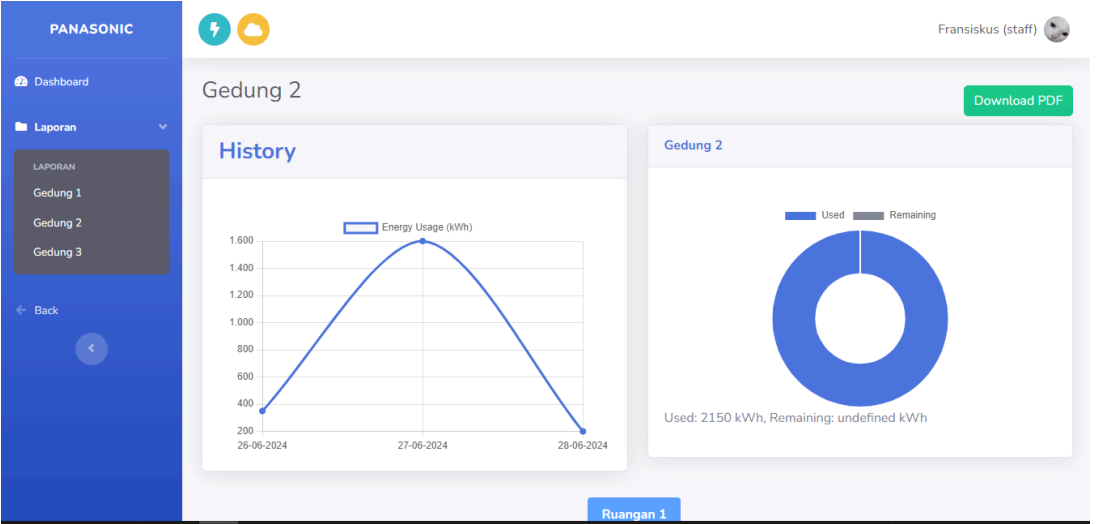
PANASONIC

Dashboard

Laporan

LAPORAN
Gedung 1
Gedung 2
Gedung 3

Back

Fransiskus (staff)

Gedung 2

Download PDF

History

Energy Usage (kWh)

| 1.600 |
|---|
| 1.400 |
| 1.200 |
| 1.000 |
| 800 |
| 600 |
| 400 |
| 200 |

26-06-2024
27-06-2024
28-06-2024

Gedung 2

Used
Remaining

Used: 2150 kWh, Remaining: undefined kWh

Ruangan 1